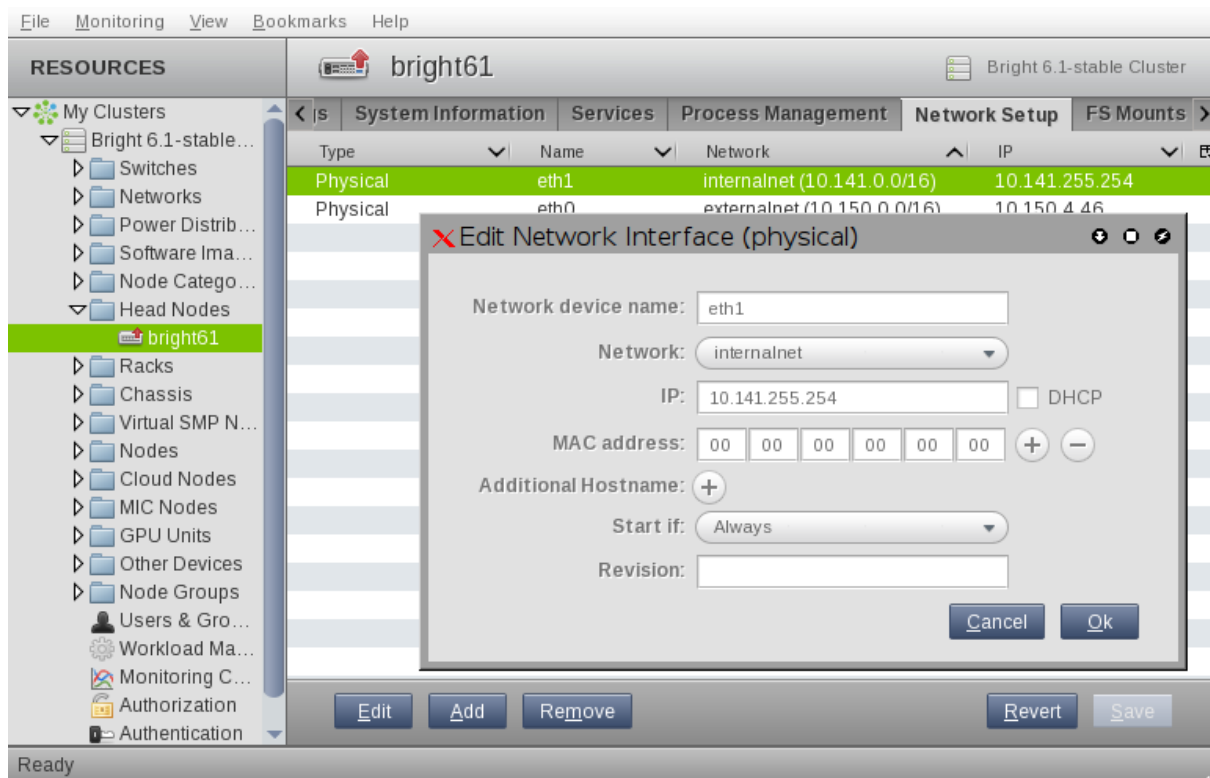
File Monitoring View Bookmarks Help

RESOURCES

My Clusters
Bright 6.1-stable…
Switches
Networks
Power Distrib…
Software Ima…
Node Catego…
Head Nodes
bright61
Racks
Chassis
Virtual SMP N…
Nodes
Cloud Nodes
MIC Nodes
GPU Units
Other Devices
Node Groups
Users & Gro…
Workload Ma…
Monitoring C…
Authorization
Authentication

bright61

Bright 6.1-stable Cluster

s | System Information | Services | Process Management | Network Setup | FS Mounts

| Type | Name | Network | IP |
|---|---|---|---|
| Physical | eth1 | internalnet (10.141.0.0/16) | 10.141.255.254 |
| Physical | eth0 | externalnet (10.150.0.0/16) | 10.150.4.46 |

Edit Network Interface (physical)

Network device name: eth1
Network: internalnet
IP: 10.141.255.254 DHCP
MAC address: 00 00 00 00 00 00
Additional Hostname:
Start if: Always
Revision:

Cancel Ok

Edit Add Remove Revert Save

Ready